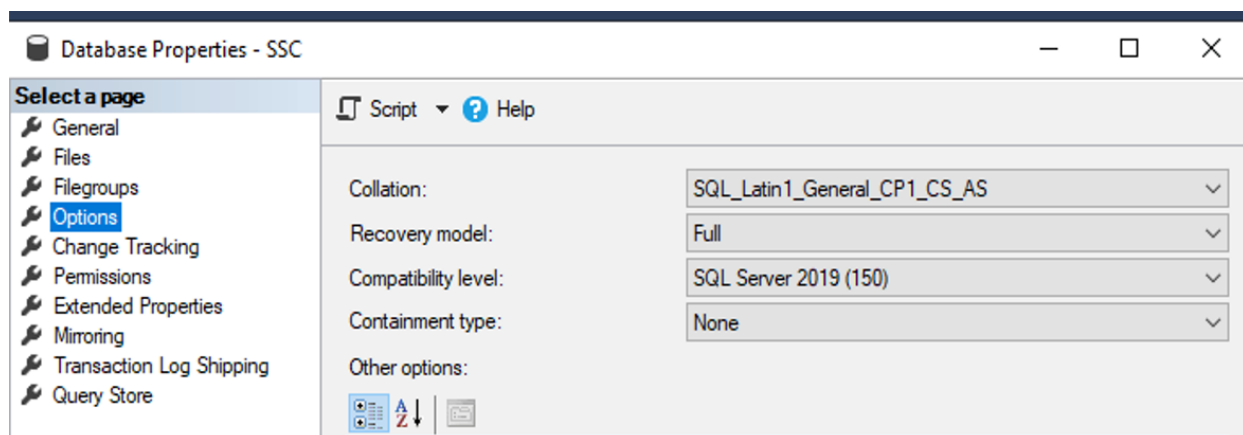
Database Properties - SSC

Select a page
General
Files
Filegroups
Options
Change Tracking
Permissions
Extended Properties
Mirroring
Transaction Log Shipping
Query Store

Script ▾ Help

Collation: SQL_Latin1_General_CP1_CS_AS
Recovery model: Full
Compatibility level: SQL Server 2019 (150)
Containment type: None
Other options: